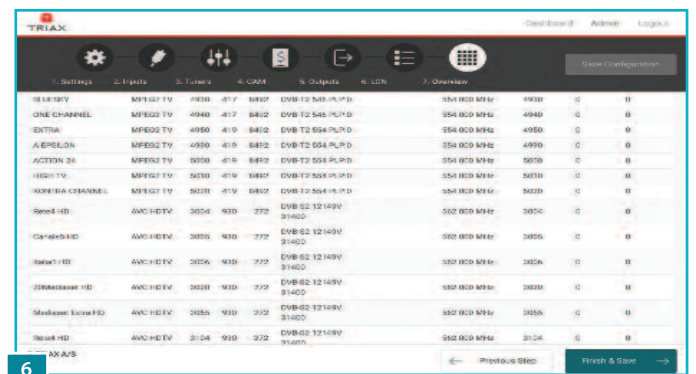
TRIAX

Dashboard Admin Logout

1. Settings 2. Inputs 3. Tuners 4. CAM 5. Outputs 6. LCN 7. Overview

Save Configuration

| | | | | | | | | | |
|---|---|---|---|---|---|---|---|---|---|
| BLUESKY | MPEG2 TV | 4930 | 417 | 8482 | DVB-T2 546 PLP:0 | 554.000 MHz | 4930 | 0 | 0 |
| ONE CHANNEL | MPEG2 TV | 4940 | 417 | 8482 | DVB-T2 546 PLP:0 | 554.000 MHz | 4940 | 0 | 0 |
| EXTRA | MPEG2 TV | 4950 | 419 | 8482 | DVB-T2 554 PLP:0 | 554.000 MHz | 4950 | 0 | 0 |
| A EPSILON | MPEG2 TV | 4990 | 419 | 8482 | DVB-T2 554 PLP:0 | 554.000 MHz | 4990 | 0 | 0 |
| ACTION 24 | MPEG2 TV | 5050 | 419 | 8482 | DVB-T2 554 PLP:0 | 554.000 MHz | 5050 | 0 | 0 |
| HIGH TV | MPEG2 TV | 5010 | 419 | 8482 | DVB-T2 554 PLP:0 | 554.000 MHz | 5010 | 0 | 0 |
| KONTRA CHANNEL | MPEG2 TV | 5020 | 419 | 8482 | DVB-T2 554 PLP:0 | 554.000 MHz | 5020 | 0 | 0 |
| Rete4 HD | AVC HDTV | 3004 | 930 | 272 | DVB-S2 12149V 31400 | 562.000 MHz | 3004 | 0 | 0 |
| Canale5 HD | AVC HDTV | 3005 | 930 | 272 | DVB-S2 12149V 31400 | 562.000 MHz | 3005 | 0 | 0 |
| Italia1 HD | AVC HDTV | 3006 | 930 | 272 | DVB-S2 12149V 31400 | 562.000 MHz | 3006 | 0 | 0 |
| 20Mediaset HD | AVC HDTV | 3020 | 930 | 272 | DVB-S2 12149V 31400 | 562.000 MHz | 3020 | 0 | 0 |
| Mediaset Extra HD | AVC HDTV | 3055 | 930 | 272 | DVB-S2 12149V 31400 | 562.000 MHz | 3055 | 0 | 0 |
| Rete4 HD | AVC HDTV | 3104 | 930 | 272 | DVB-S2 12149V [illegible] | 562.000 MHz | 3104 | 0 | 0 |

© TRIAX A/S

Previous Step

Finish & Save

6